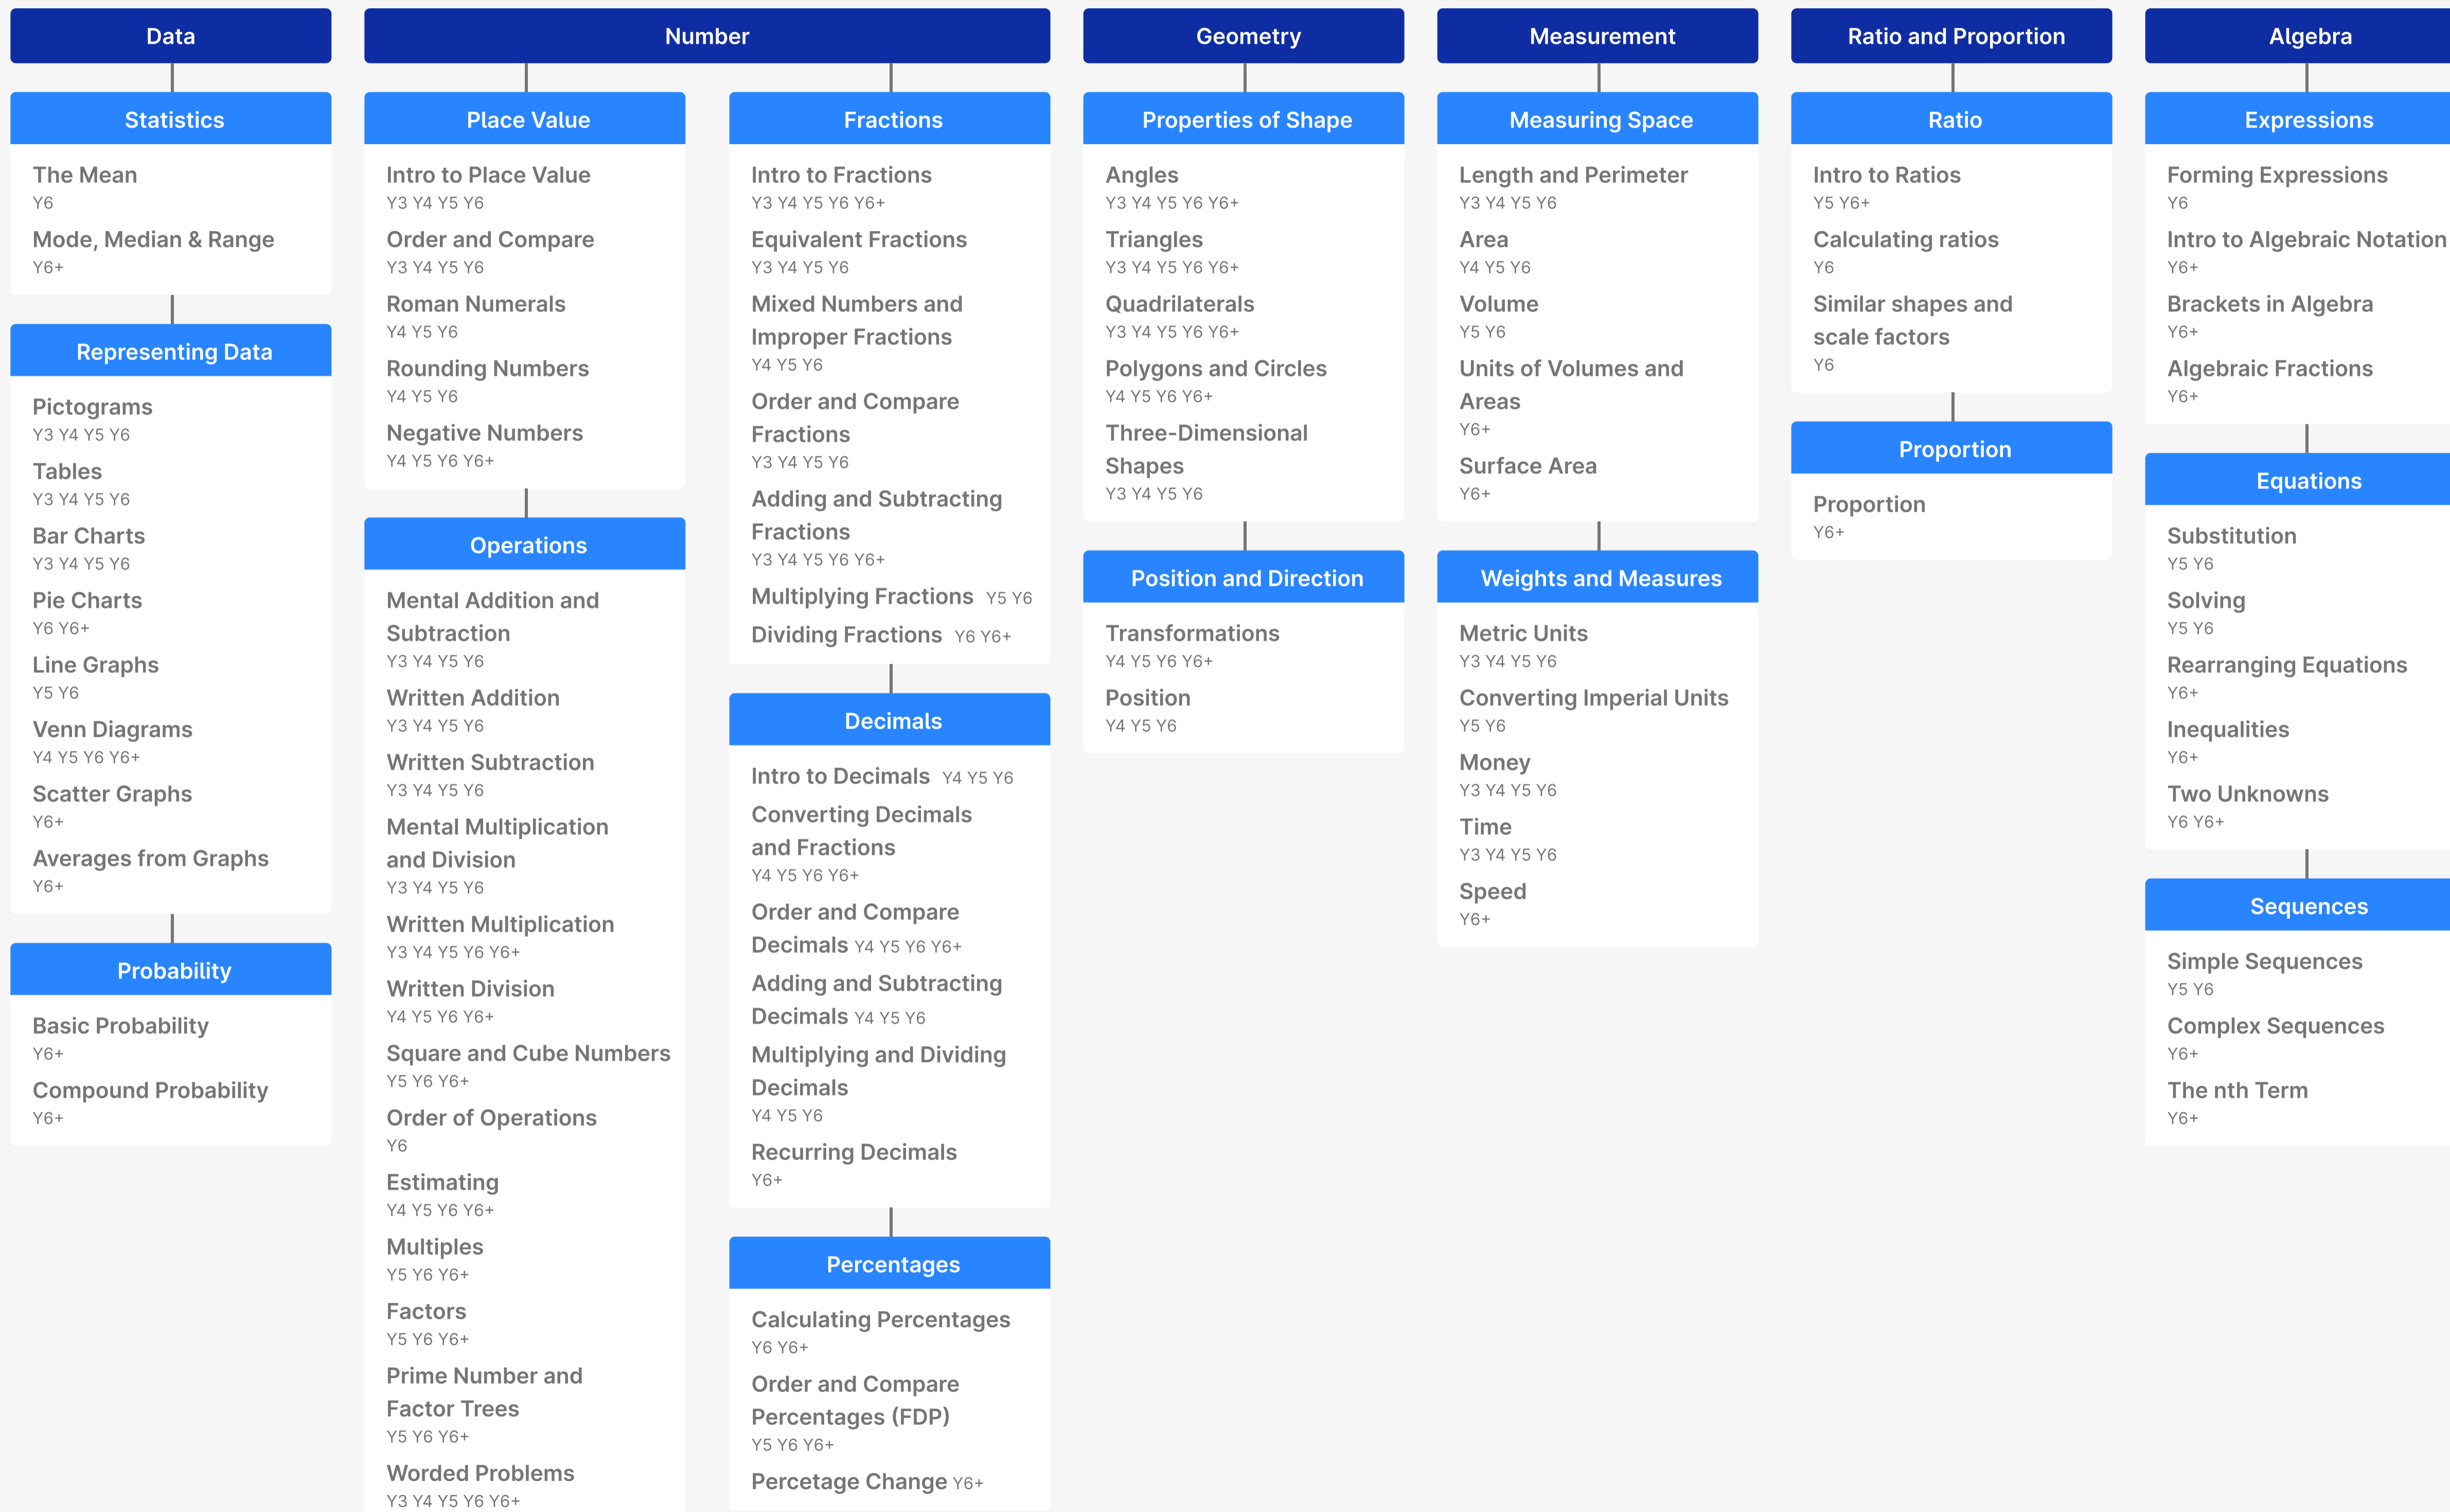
Data

Statistics

The Mean
Y6

Mode, Median & Range
Y6+

Representing Data

Pictograms
Y3 Y4 Y5 Y6

Tables
Y3 Y4 Y5 Y6

Bar Charts
Y3 Y4 Y5 Y6

Pie Charts
Y6 Y6+

Line Graphs
Y5 Y6

Venn Diagrams
Y4 Y5 Y6 Y6+

Scatter Graphs
Y6+

Averages from Graphs
Y6+

Probability

Basic Probability
Y6+

Compound Probability
Y6+

Number

Place Value

Intro to Place Value
Y3 Y4 Y5 Y6

Order and Compare
Y3 Y4 Y5 Y6

Roman Numerals
Y4 Y5 Y6

Rounding Numbers
Y4 Y5 Y6

Negative Numbers
Y4 Y5 Y6 Y6+

Operations

Mental Addition and Subtraction
Y3 Y4 Y5 Y6

Written Addition
Y3 Y4 Y5 Y6

Written Subtraction
Y3 Y4 Y5 Y6

Mental Multiplication and Division
Y3 Y4 Y5 Y6

Written Multiplication
Y3 Y4 Y5 Y6 Y6+

Written Division
Y4 Y5 Y6 Y6+

Square and Cube Numbers
Y5 Y6 Y6+

Order of Operations
Y6

Estimating
Y4 Y5 Y6 Y6+

Multiples
Y5 Y6 Y6+

Factors
Y5 Y6 Y6+

Prime Number and Factor Trees
Y5 Y6 Y6+

Worded Problems
Y3 Y4 Y5 Y6 Y6+

Fractions

Intro to Fractions
Y3 Y4 Y5 Y6 Y6+

Equivalent Fractions
Y3 Y4 Y5 Y6

Mixed Numbers and Improper Fractions
Y4 Y5 Y6

Order and Compare Fractions
Y3 Y4 Y5 Y6

Adding and Subtracting Fractions
Y3 Y4 Y5 Y6 Y6+

Multiplying Fractions Y5 Y6

Dividing Fractions Y6 Y6+

Decimals

Intro to Decimals Y4 Y5 Y6

Converting Decimals and Fractions
Y4 Y5 Y6 Y6+

Order and Compare Decimals Y4 Y5 Y6 Y6+

Adding and Subtracting Decimals Y4 Y5 Y6

Multiplying and Dividing Decimals
Y4 Y5 Y6

Recurring Decimals
Y6+

Percentages

Calculating Percentages
Y6 Y6+

Order and Compare Percentages (FDP)
Y5 Y6 Y6+

Percetage Change Y6+

Geometry

Properties of Shape

Angles
Y3 Y4 Y5 Y6 Y6+

Triangles
Y3 Y4 Y5 Y6 Y6+

Quadrilaterals
Y3 Y4 Y5 Y6 Y6+

Polygons and Circles
Y4 Y5 Y6 Y6+

Three-Dimensional Shapes
Y3 Y4 Y5 Y6

Position and Direction

Transformations
Y4 Y5 Y6 Y6+

Position
Y4 Y5 Y6

Measurement

Measuring Space

Length and Perimeter
Y3 Y4 Y5 Y6

Area
Y4 Y5 Y6

Volume
Y5 Y6

Units of Volumes and Areas
Y6+

Surface Area
Y6+

Weights and Measures

Metric Units
Y3 Y4 Y5 Y6

Converting Imperial Units
Y5 Y6

Money
Y3 Y4 Y5 Y6

Time
Y3 Y4 Y5 Y6

Speed
Y6+

Ratio and Proportion

Ratio

Intro to Ratios
Y5 Y6+

Calculating ratios
Y6

Similar shapes and scale factors
Y6

Proportion

Proportion
Y6+

Algebra

Expressions

Forming Expressions
Y6

Intro to Algebraic Notation
Y6+

Brackets in Algebra
Y6+

Algebraic Fractions
Y6+

Equations

Substitution
Y5 Y6

Solving
Y5 Y6

Rearranging Equations
Y6+

Inequalities
Y6+

Two Unknowns
Y6 Y6+

Sequences

Simple Sequences
Y5 Y6

Complex Sequences
Y6+

The nth Term
Y6+